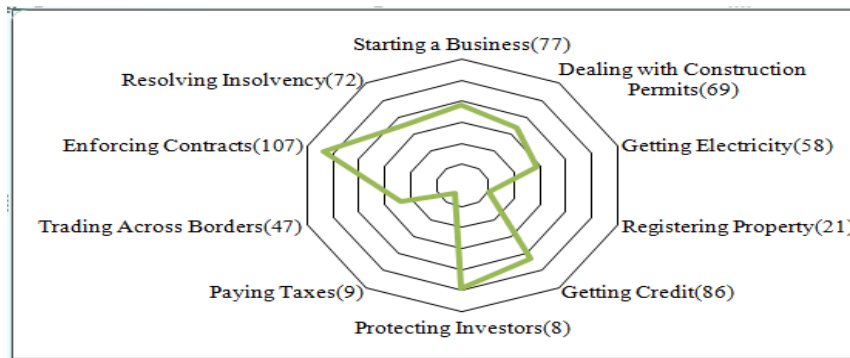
Starting a Business(77)

Dealing with Construction Permits(69)

Getting Electricity(58)

Registering Property(21)

Getting Credit(86)

Protecting Investors(8)

Paying Taxes(9)

Trading Across Borders(47)

Enforcing Contracts(107)

Resolving Insolvency(72)